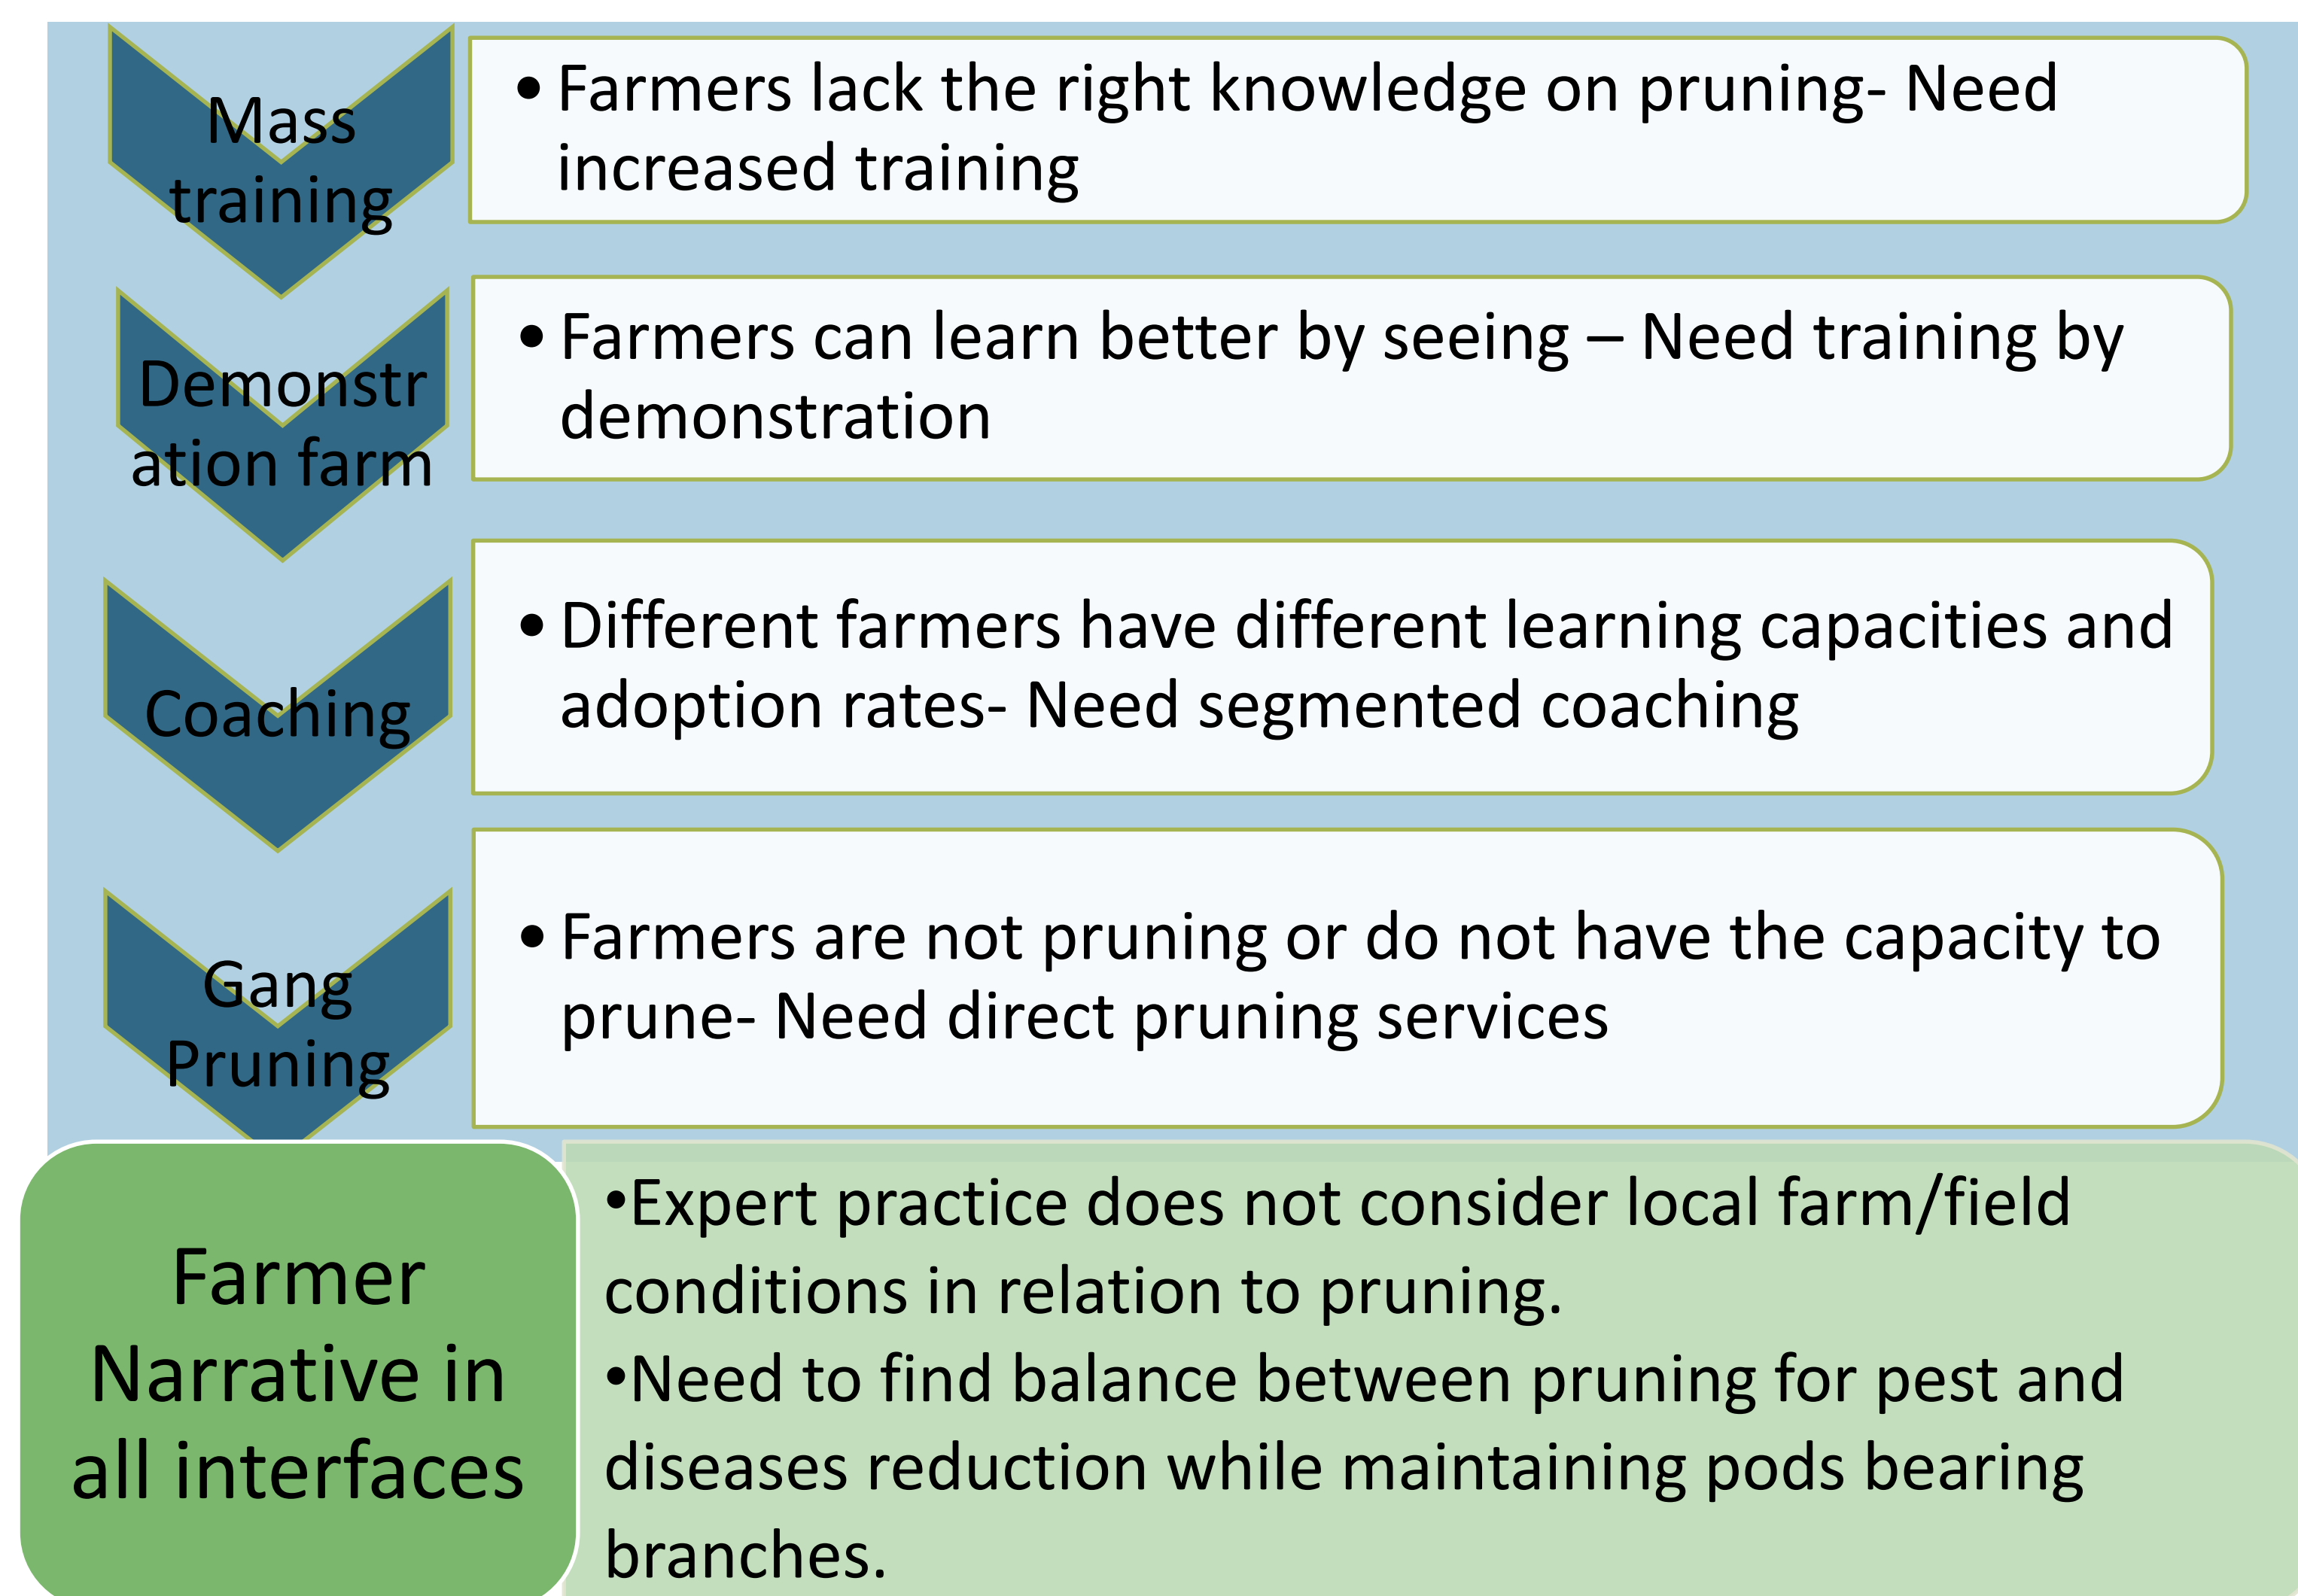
Mass training

• Farmers lack the right knowledge on pruning- Need increased training

Demonstration farm

• Farmers can learn better by seeing – Need training by demonstration

Coaching

• Different farmers have different learning capacities and adoption rates- Need segmented coaching

Gang Pruning

• Farmers are not pruning or do not have the capacity to prune- Need direct pruning services

Farmer Narrative in all interfaces

•Expert practice does not consider local farm/field conditions in relation to pruning.
•Need to find balance between pruning for pest and diseases reduction while maintaining pods bearing branches.